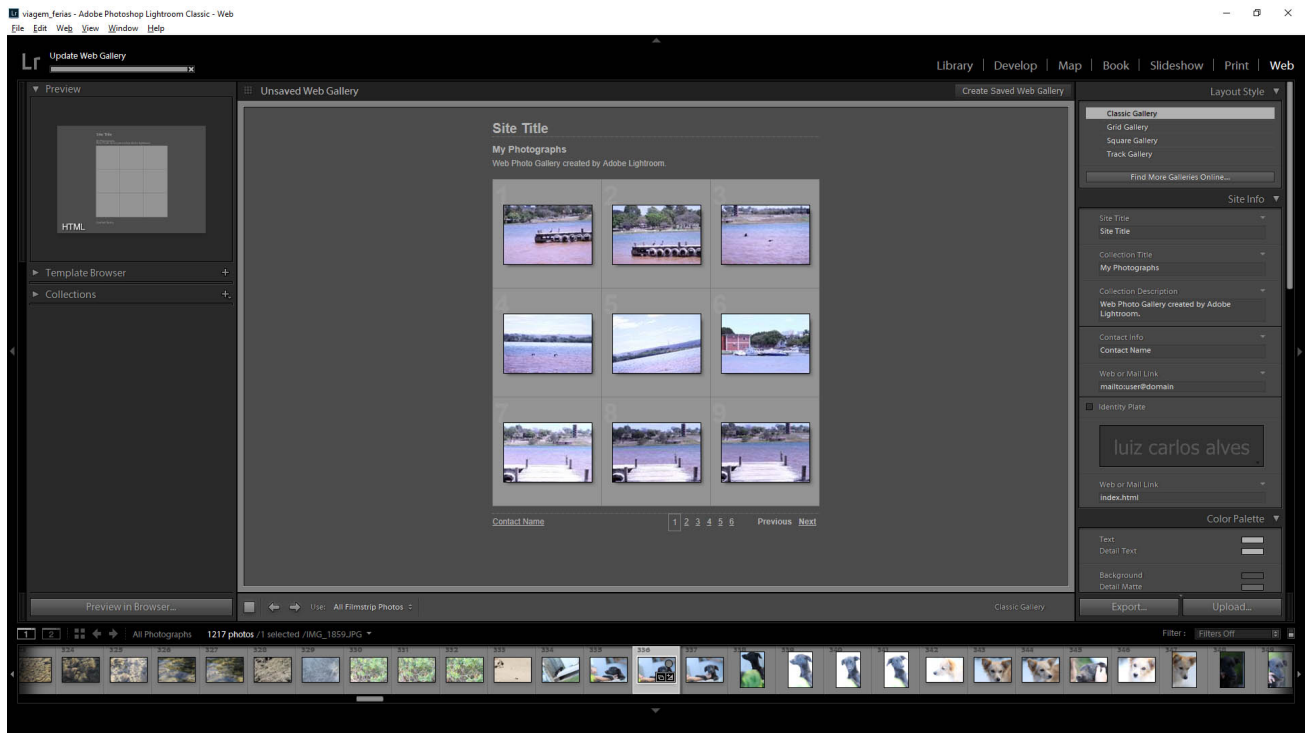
viagem_ferias - Adobe Photoshop Lightroom Classic - Web

File Edit Web View Window Help

Lr Update Web Gallery

Library | Develop | Map | Book | Slideshow | Print | Web

▼ Preview

Site Title

HTML

► Template Browser +

► Collections +

Unsaved Web Gallery

Create Saved Web Gallery

Site Title

My Photographs

Web Photo Gallery created by Adobe Lightroom

1 2 3 4 5 6 7 8 9

Contact Name

1 2 3 4 5 6

Previous Next

Layout Style ▼

Classic Gallery

Grid Gallery

Square Gallery

Track Gallery

Find More Galleries Online...

Site Info ▼

Site Title

Site Title

Collection Title

My Photographs

Collection Description

Web Photo Gallery created by Adobe Lightroom.

Contact Info

Contact Name

Web or Mail Link

mailto:user@domain

Identity Plate

luiz carlos alves

Web or Mail Link

index.html

Color Palette ▼

Text

Detail Text

Background

Detail Matte

Preview in Browser...

Use: All Filmstrip Photos

Classic Gallery

Export...

Upload...

1 2

All Photographs 1217 photos /1 selected /IMG_1859.JPG

Filter: Filters Off

324 325 326 327 328 329 330 331 332 333 334 335 336 337 338 339 340 341 342 343 344 345 346 347 348 349